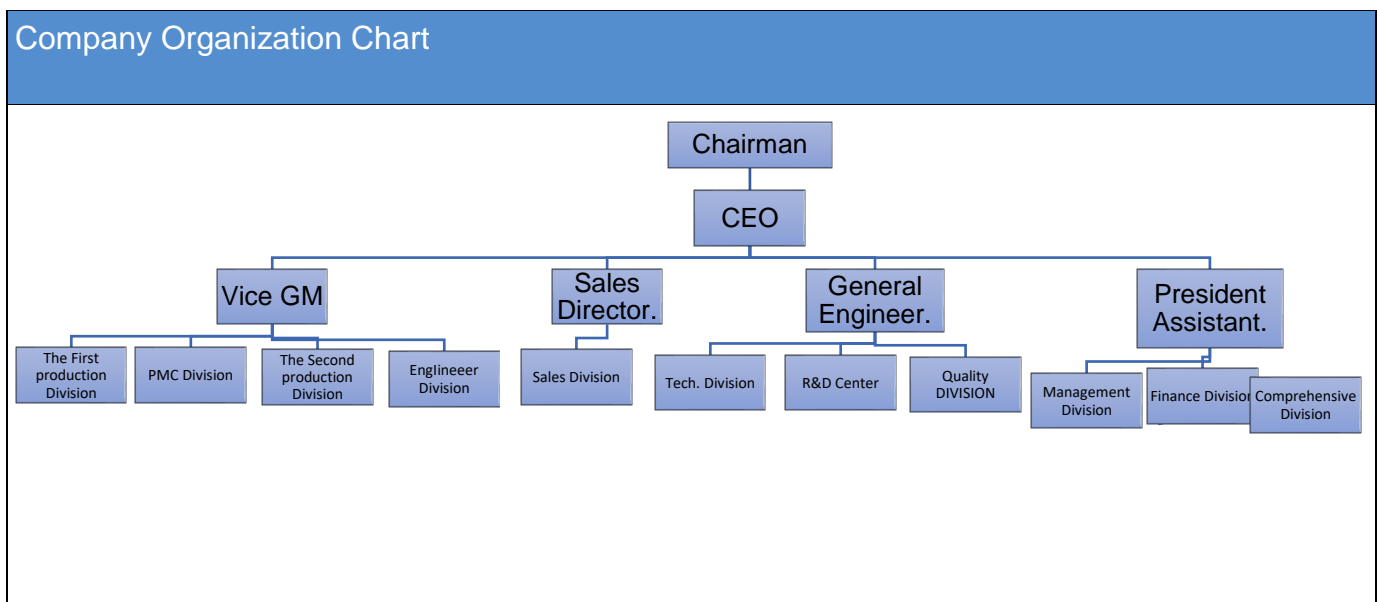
Company Organization Chart

Chairman

CEO

Vice GM

Sales Director.

General Engineer.

President Assistant.

The First production Division

PMC Division

The Second production Division

Englineeer Division

Sales Division

Tech. Division

R&D Center

Quality DIVISION

Management Division

Finance Divisio

Comprehensive Division